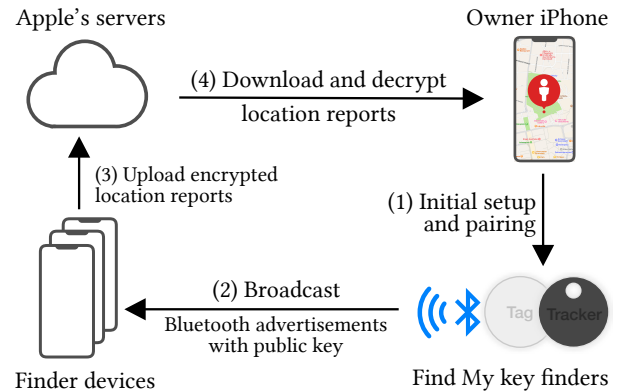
Apple's servers

Owner iPhone

(4) Download and decrypt location reports

(3) Upload encrypted location reports

(1) Initial setup and pairing

(2) Broadcast

Bluetooth advertisements with public key

Tag

Tracker

Finder devices

Find My key finders